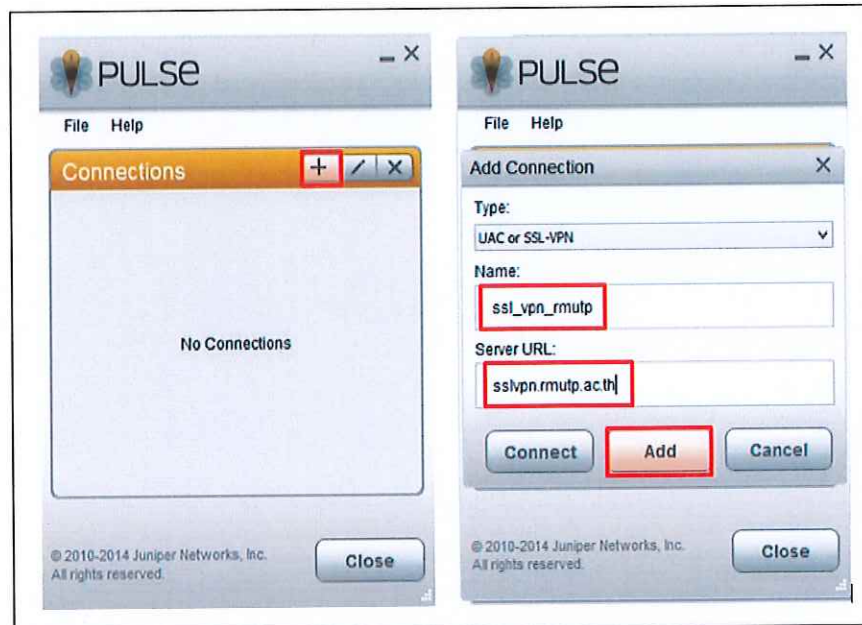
PULSE

File Help

Connections + / X

No Connections

© 2010-2014 Juniper Networks, Inc.
All rights reserved.

Close

PULSE

File Help

Add Connection X

Type:

UAC or SSL-VPN

Name:

ssl_vpn_rmutp

Server URL:

sslvpn.rmutp.ac.th

Connect Add Cancel

© 2010-2014 Juniper Networks, Inc.
All rights reserved.

Close